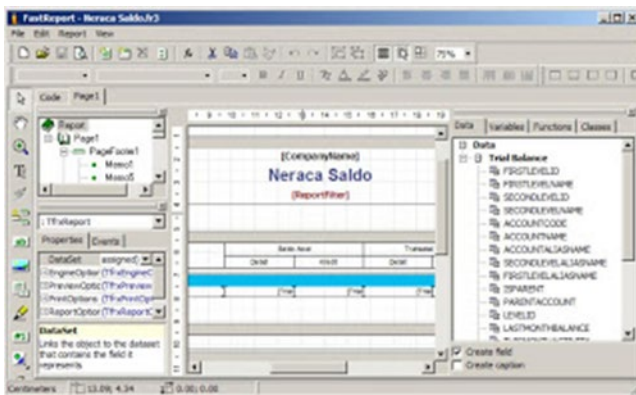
FastReport - Neraca Saldo.fr3

File Edit Report View

75%

Code Page1

Report
Page1
PageFooter1
Memo1
Memo5

: TfrxReport

Properties Events

DataSet (not assigned)
EngineOptions (TfrxEngineO
PreviewOptions (TfrxPreview
PrintOptions (TfrxPrintOpt
ReportOptions (TfrxReportO

DataSet
Links the object to the dataset that contains the field it represents

[CompanyName]
Neraca Saldo
[ReportFilter]

Saldo Awal
Transaksi
Debit
Kredit
Debit

[Trial
[Trial
[Trial

Data Variables Functions Classes

Data
Trial Balance
FIRSTLEVELID
FIRSTLEVELNAME
SECONDLEVELID
SECONDLEVELNAME
ACCOUNTCODE
ACCOUNTNAME
ACCOUNTALIASNAME
SECONDLEVELALIASNAME
FIRSTLEVELALIASNAME
ISPARENT
PARENTACCOUNT
LEVELID
LASTMONTHBALANCE

Create field
Create caption

Centimeters 13.09; 4.34 0.00; 0.00